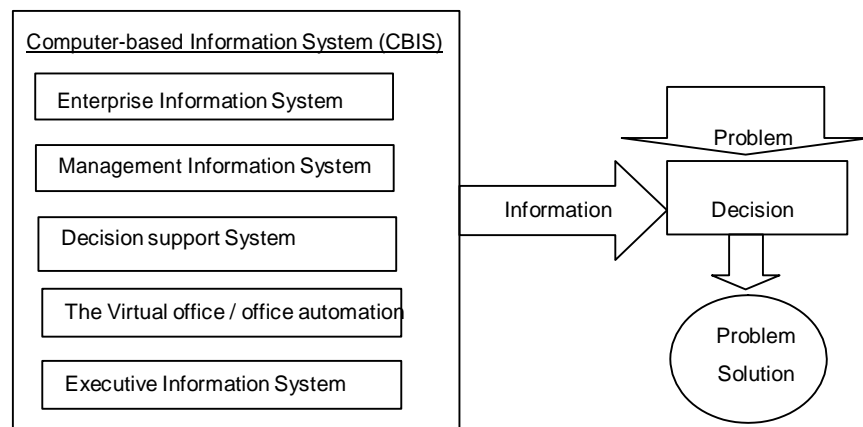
Computer-based Information System (CBIS)

Enterprise Information System

Management Information System

Decision support System

The Virtual office / office automation

Executive Information System

Information

Problem

Decision

Problem Solution